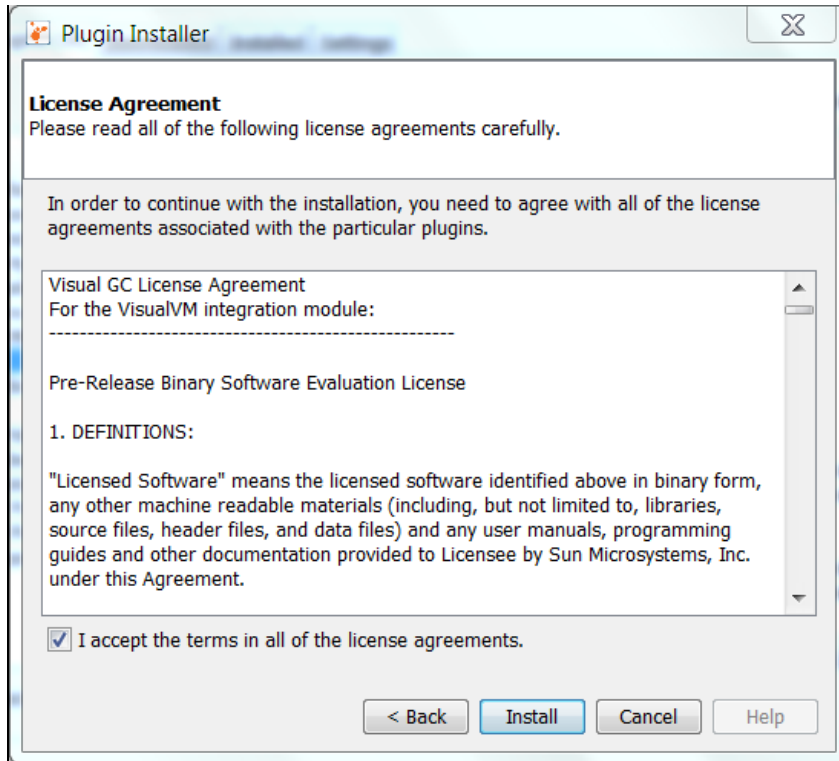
Plugin Installer

License Agreement
Please read all of the following license agreements carefully.

In order to continue with the installation, you need to agree with all of the license agreements associated with the particular plugins.

Visual GC License Agreement
For the VisualVM integration module:
----------------------------------------------------

Pre-Release Binary Software Evaluation License

1. DEFINITIONS:

"Licensed Software" means the licensed software identified above in binary form, any other machine readable materials (including, but not limited to, libraries, source files, header files, and data files) and any user manuals, programming guides and other documentation provided to Licensee by Sun Microsystems, Inc. under this Agreement.

I accept the terms in all of the license agreements.

< Back | Install | Cancel | Help